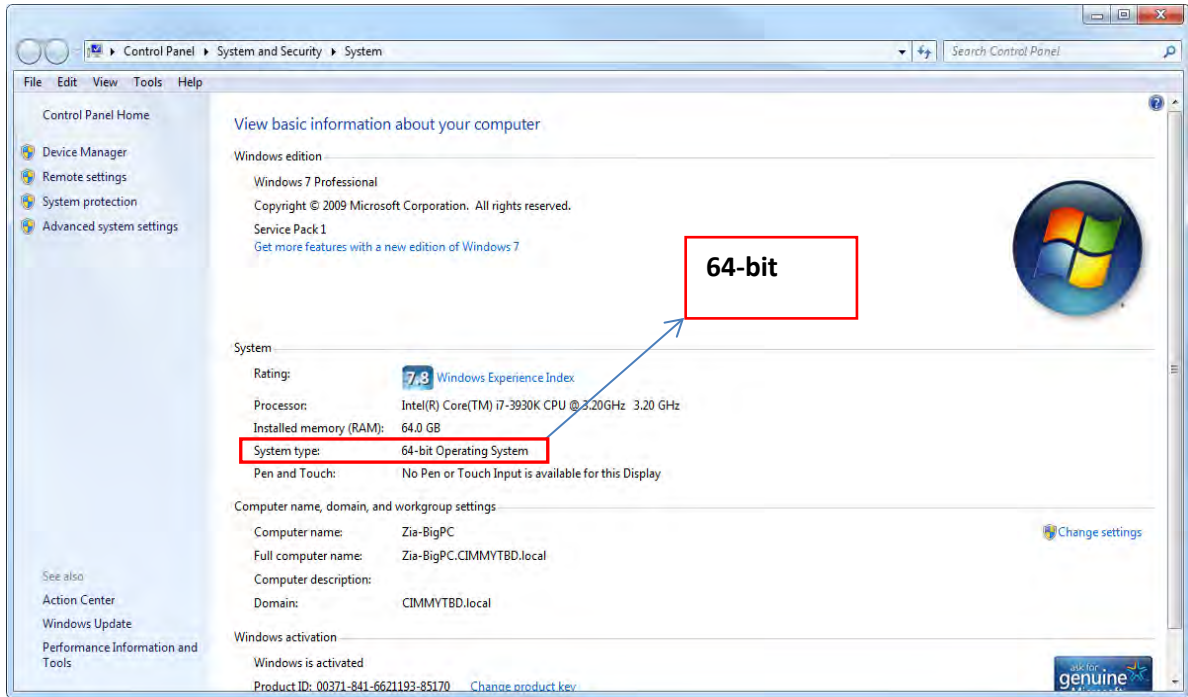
Control Panel ▸ System and Security ▸ System

Search Control Panel

File Edit View Tools Help

Control Panel Home

Device Manager
Remote settings
System protection
Advanced system settings

See also
Action Center
Windows Update
Performance Information and Tools

View basic information about your computer

Windows edition
Windows 7 Professional
Copyright © 2009 Microsoft Corporation. All rights reserved.
Service Pack 1
Get more features with a new edition of Windows 7

64-bit

System
Rating: 7.8 Windows Experience Index
Processor: Intel(R) Core(TM) i7-3930K CPU @ 3.20GHz 3.20 GHz
Installed memory (RAM): 64.0 GB
System type: 64-bit Operating System
Pen and Touch: No Pen or Touch Input is available for this Display

Computer name, domain, and workgroup settings
Computer name: Zia-BigPC
Full computer name: Zia-BigPC.CIMMYTBD.local
Computer description:
Domain: CIMMYTBD.local
Change settings

Windows activation
Windows is activated
Product ID: 00371-841-6621193-85170 Change product key

ask for genuine Microsoft